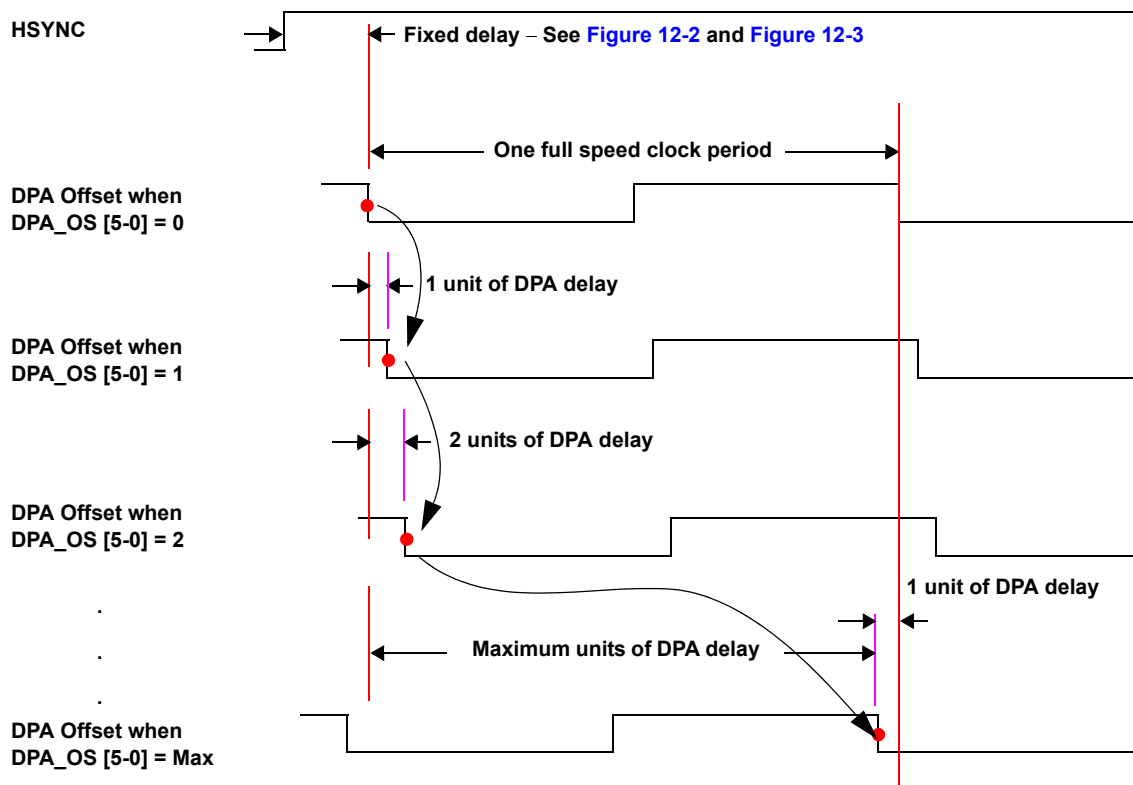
HSYNC

Fixed delay – See Figure 12-2 and Figure 12-3

One full speed clock period

DPA Offset when DPA_OS [5-0] = 0

1 unit of DPA delay

DPA Offset when DPA_OS [5-0] = 1

2 units of DPA delay

DPA Offset when DPA_OS [5-0] = 2

1 unit of DPA delay

.
.
.

Maximum units of DPA delay

DPA Offset when DPA_OS [5-0] = Max